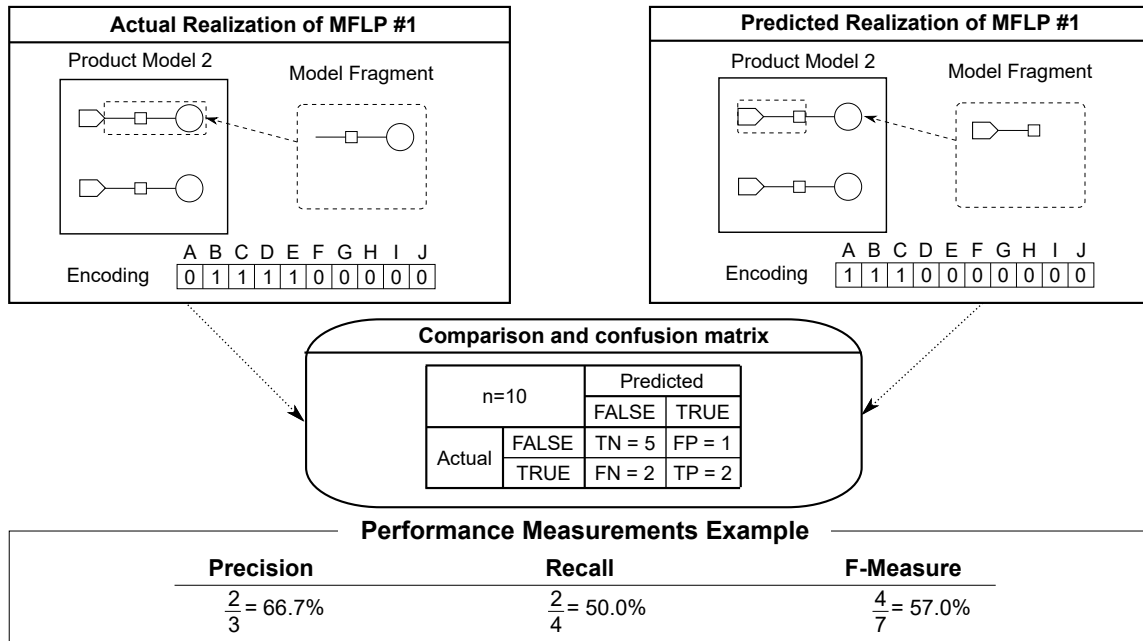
Actual Realization of MFLP #1

Product Model 2

Model Fragment

| A | B | C | D | E | F | G | H | I | J |
|---|---|---|---|---|---|---|---|---|---|
| 0 | 1 | 1 | 1 | 1 | 0 | 0 | 0 | 0 | 0 |

Encoding

Predicted Realization of MFLP #1

Product Model 2

Model Fragment

| A | B | C | D | E | F | G | H | I | J |
|---|---|---|---|---|---|---|---|---|---|
| 1 | 1 | 1 | 0 | 0 | 0 | 0 | 0 | 0 | 0 |

Encoding

Comparison and confusion matrix

| n=10 | | Predicted | |
|---|---|---|---|
| | | FALSE | TRUE |
| Actual | FALSE | TN = 5 | FP = 1 |
| | TRUE | FN = 2 | TP = 2 |

Performance Measurements Example

| Precision | Recall | F-Measure |
|---|---|---|
| $\frac{2}{3}$= 66.7% | $\frac{2}{4}$= 50.0% | $\frac{4}{7}$= 57.0% |